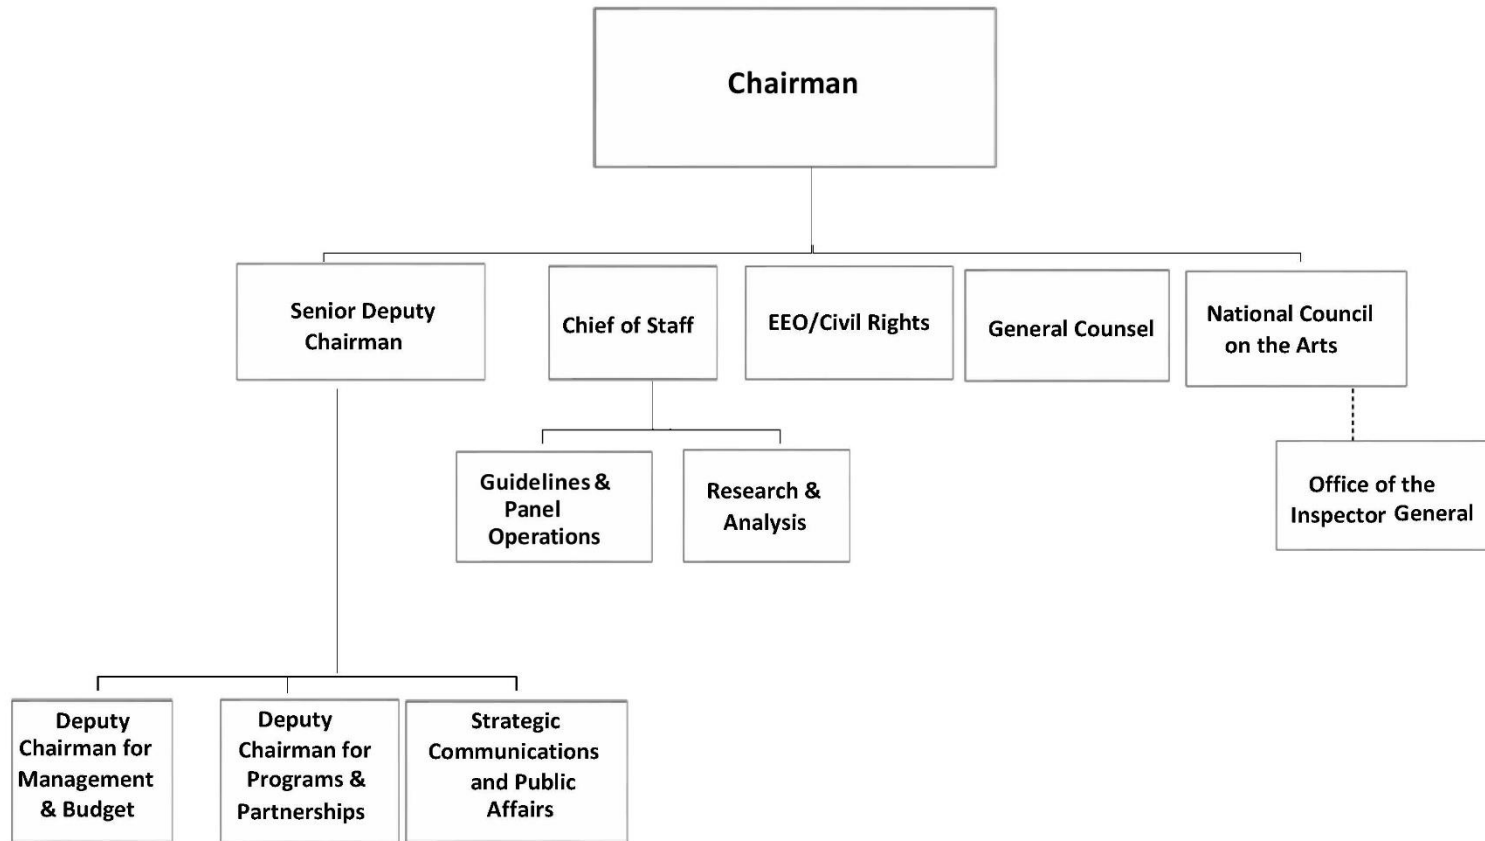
Chairman

Senior Deputy Chairman

Chief of Staff

EEO/Civil Rights

General Counsel

National Council on the Arts

Guidelines & Panel Operations

Research & Analysis

Office of the Inspector General

Deputy Chairman for Management & Budget

Deputy Chairman for Programs & Partnerships

Strategic Communications and Public Affairs